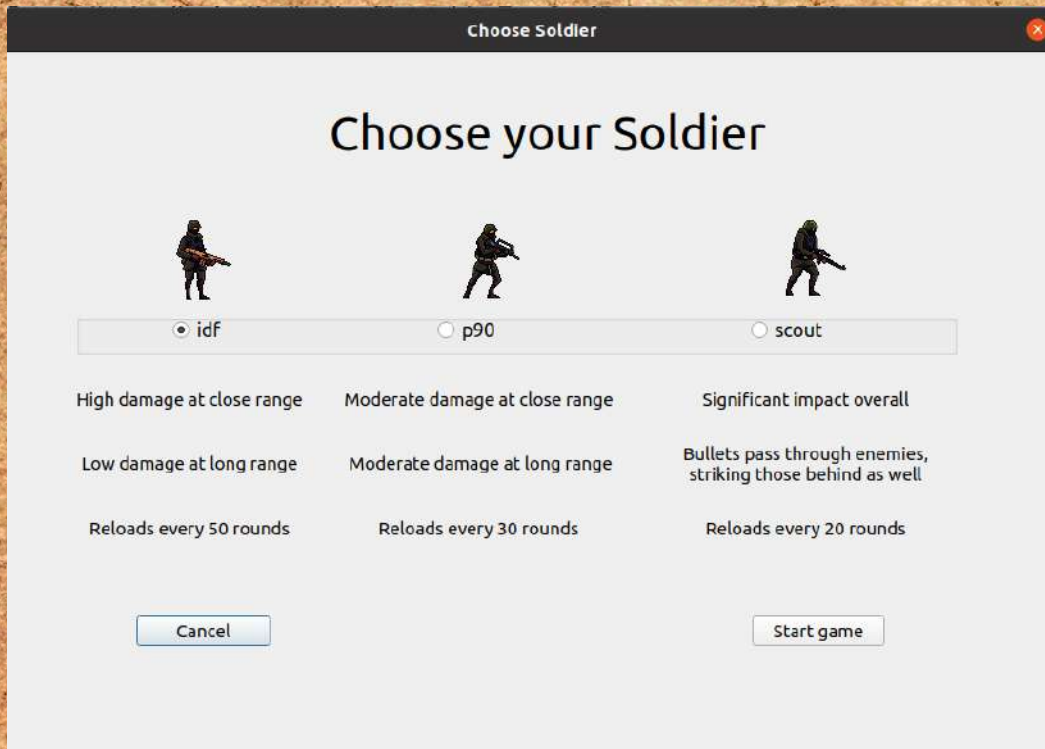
Choose Soldier

Choose your Soldier

idf

p90

scout

High damage at close range

Moderate damage at close range

Significant impact overall

Low damage at long range

Moderate damage at long range

Bullets pass through enemies, striking those behind as well

Reloads every 50 rounds

Reloads every 30 rounds

Reloads every 20 rounds

Cancel

Start game